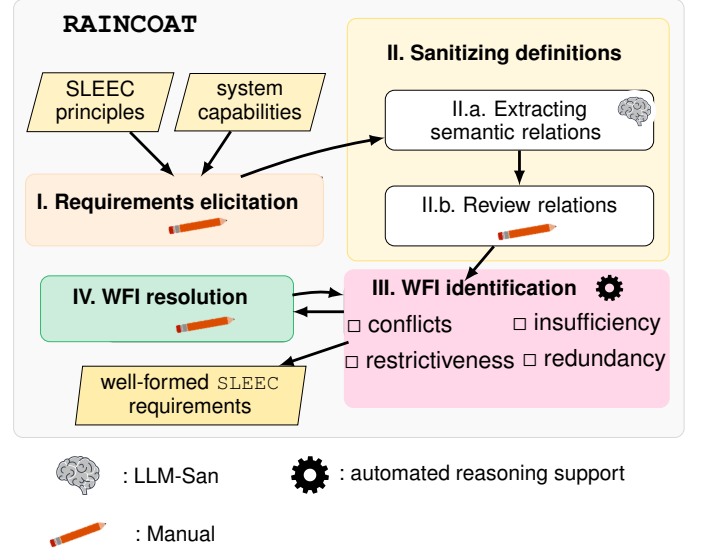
RAINCOAT

SLEEC principles

system capabilities

I. Requirements elicitation

II. Sanitizing definitions

II.a. Extracting semantic relations

II.b. Review relations

III. WFI identification

□ conflicts

□ insufficiency

□ restrictiveness

□ redundancy

IV. WFI resolution

well-formed SLEEC requirements

: LLM-San

: automated reasoning support

: Manual